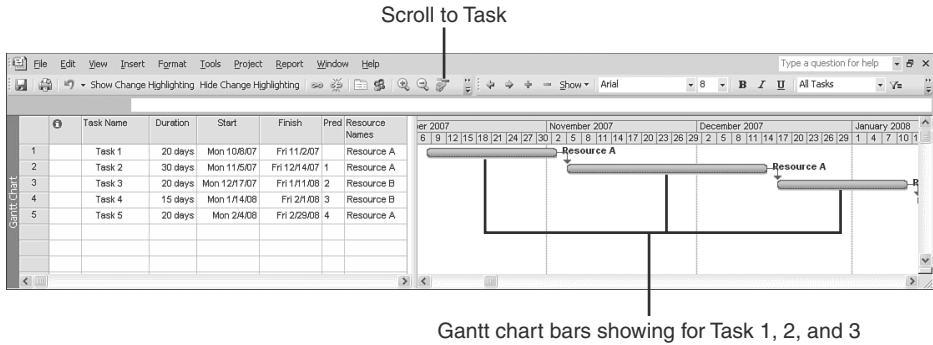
Scroll to Task

File Edit View Insert Format Tools Project Report Window Help

Type a question for help

Show Change Highlighting Hide Change Highlighting

Show Arial 8 B I U All Tasks

Gantt Chart

| | | Task Name | Duration | Start | Finish | Pred | Resource Names |
|---|---|---|---|---|---|---|---|
| 1 | | Task 1 | 20 days | Mon 10/8/07 | Fri 11/2/07 | | Resource A |
| 2 | | Task 2 | 30 days | Mon 11/5/07 | Fri 12/14/07 | 1 | Resource A |
| 3 | | Task 3 | 20 days | Mon 12/17/07 | Fri 1/11/08 | 2 | Resource B |
| 4 | | Task 4 | 15 days | Mon 1/14/08 | Fri 2/1/08 | 3 | Resource B |
| 5 | | Task 5 | 20 days | Mon 2/4/08 | Fri 2/29/08 | 4 | Resource A |

ber 2007 November 2007 December 2007 January 2008

6 9 12 15 18 21 24 27 30 2 5 8 11 14 17 20 23 26 29 2 5 8 11 14 17 20 23 26 29 1 4 7 10 1

Resource A

Resource A

R

Gantt chart bars showing for Task 1, 2, and 3